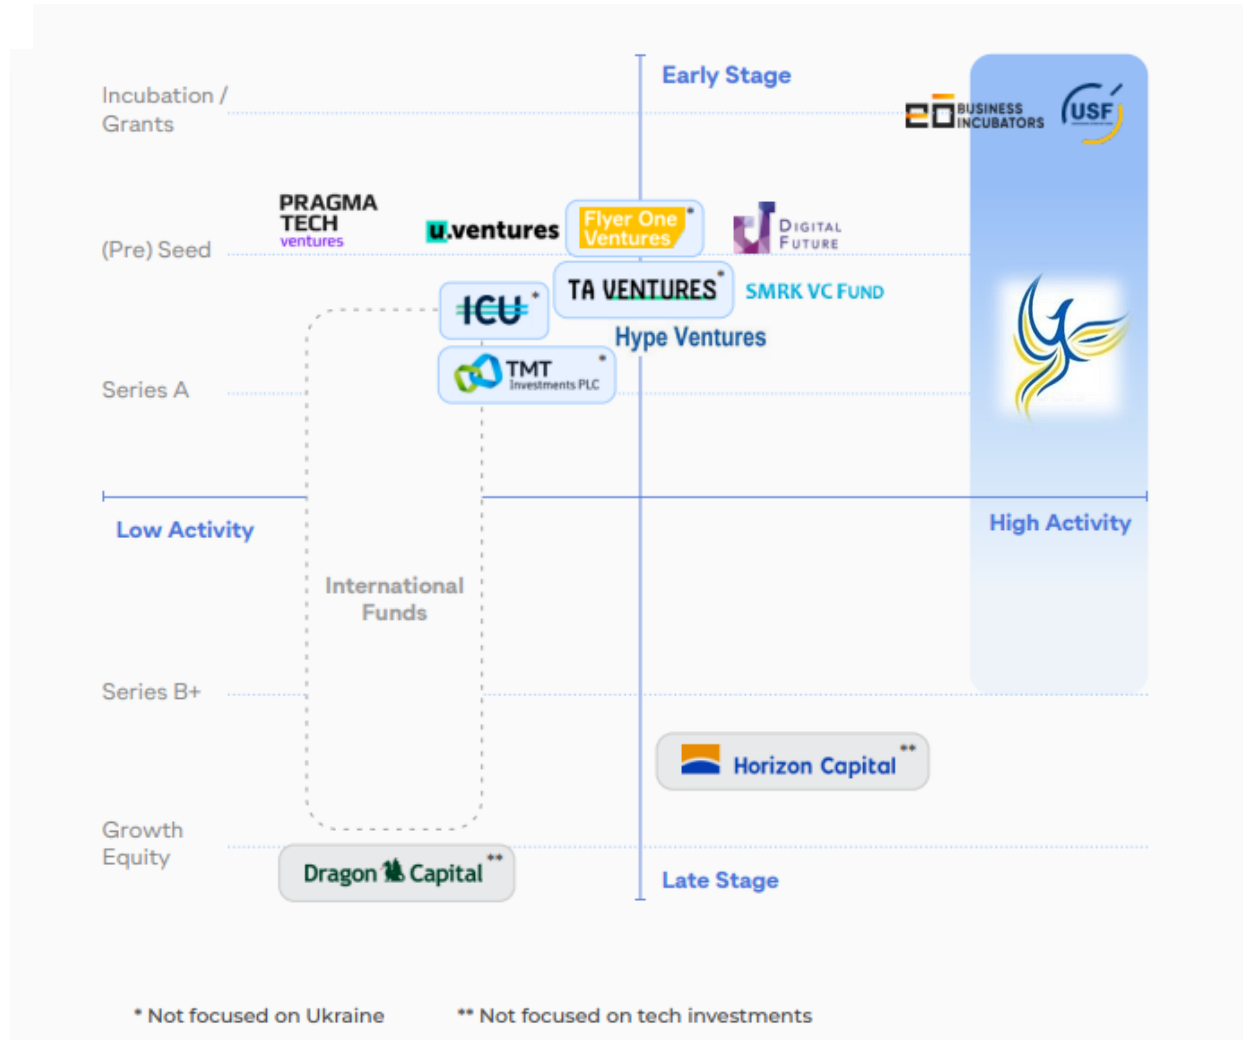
Early Stage

Incubation / Grants

eo BUSINESS INCUBATORS

USF

(Pre) Seed

PRAGMA TECH ventures

u.ventures

Flyer One Ventures *

DIGITAL FUTURE

TA VENTURES *

SMRK VC FUND

ICU *

Hype Ventures

Series A

TMT Investments PLC *

Low Activity

High Activity

International Funds

Series B+

Horizon Capital **

Growth Equity

Dragon Capital **

Late Stage

* Not focused on Ukraine

** Not focused on tech investments